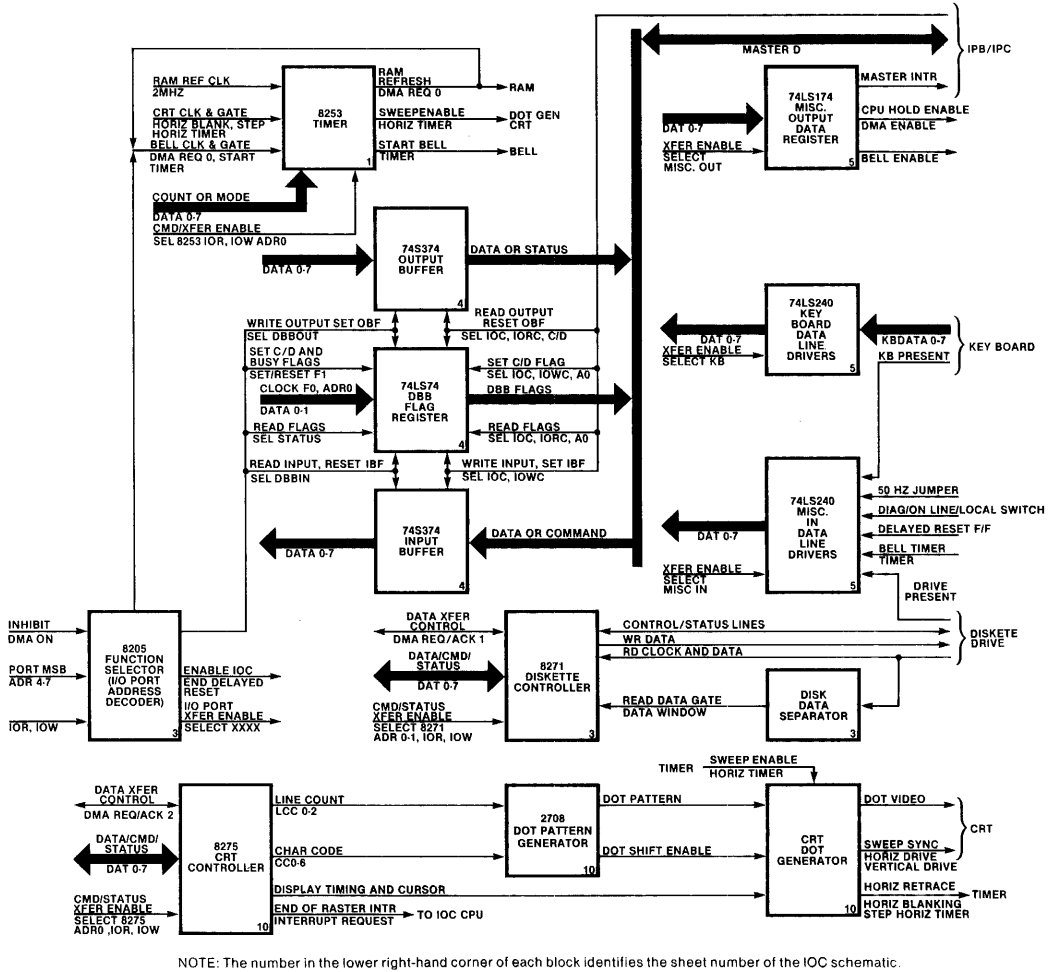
MASTER D

IPB/IPC

RAM REF CLK
2MHZ
CRT CLK & GATE
HORIZ BLANK, STEP HORIZ TIMER
BELL CLK & GATE
DMA REQ 0, START TIMER

8253 TIMER
1

RAM REFRESH
DMA REQ 0
RAM
SWEEPENABLE
HORIZ TIMER
DOT GEN CRT
START BELL TIMER
BELL

COUNT OR MODE
DATA 0-7
CMD/XFER ENABLE
SEL 8253 IOR, IOW ADR0

DAT 0-7
XFER ENABLE
SELECT MISC. OUT

74LS174 MISC. OUTPUT DATA REGISTER
5

MASTER INTR
CPU HOLD ENABLE
DMA ENABLE
BELL ENABLE

DATA 0-7
74S374 OUTPUT BUFFER
4
DATA OR STATUS

WRITE OUTPUT SET OBF
SEL DBBOUT
READ OUTPUT RESET OBF
SEL IOC, IORC, C/D

SET C/D AND BUSY FLAGS
SET/RESET F1
CLOCK F0, ADR0
DATA 0-1
READ FLAGS
SEL STATUS

74LS74 DBB FLAG REGISTER
4

SET C/D FLAG
SEL IOC, IOWC, A0
DBB FLAGS
READ FLAGS
SEL IOC, IORC, A0

READ INPUT, RESET IBF
SEL DBBIN
WRITE INPUT, SET IBF
SEL IOC, IOWC

DATA 0-7
74S374 INPUT BUFFER
4
DATA OR COMMAND

DAT 0-7
XFER ENABLE
SELECT KB
74LS240 KEY BOARD DATA LINE DRIVERS
5
KBDATA 0-7
KB PRESENT
KEY BOARD

DAT 0-7
XFER ENABLE
SELECT MISC IN
74LS240 MISC. IN DATA LINE DRIVERS
5
50 HZ JUMPER
DIAG/ON LINE/LOCAL SWITCH
DELAYED RESET F/F
BELL TIMER
TIMER
DRIVE PRESENT

INHIBIT
DMA ON
PORT MSB
ADR 4-7
IOR, IOW

8205 FUNCTION SELECTOR (I/O PORT ADDRESS DECODER)
3

ENABLE IOC
END DELAYED RESET
I/O PORT XFER ENABLE
SELECT XXXX

DATA XFER CONTROL
DMA REQ/ACK 1
DATA/CMD/STATUS
DAT 0-7
CMD/STATUS XFER ENABLE
SELECT 8271
ADR 0-1, IOR, IOW

8271 DISKETTE CONTROLLER
3

CONTROL/STATUS LINES
WR DATA
RD CLOCK AND DATA
READ DATA GATE
DATA WINDOW

DISK DATA SEPARATOR
3

DISKETE DRIVE

TIMER
SWEEP ENABLE
HORIZ TIMER

DATA XFER CONTROL
DMA REQ/ACK 2
DATA/CMD/STATUS
DAT 0-7
CMD/STATUS XFER ENABLE
SELECT 8275
ADR0 ,IOR, IOW

8275 CRT CONTROLLER
10

LINE COUNT
LCC 0-2
CHAR CODE
CC0-6
DISPLAY TIMING AND CURSOR
END OF RASTER INTR
INTERRUPT REQUEST
TO IOC CPU

2708 DOT PATTERN GENERATOR
10
DOT PATTERN
DOT SHIFT ENABLE

CRT DOT GENERATOR
10

DOT VIDEO
SWEEP SYNC
HORIZ DRIVE
VERTICAL DRIVE
CRT
HORIZ RETRACE
TIMER
HORIZ BLANKING
STEP HORIZ TIMER

NOTE: The number in the lower right-hand corner of each block identifies the sheet number of the IOC schematic.